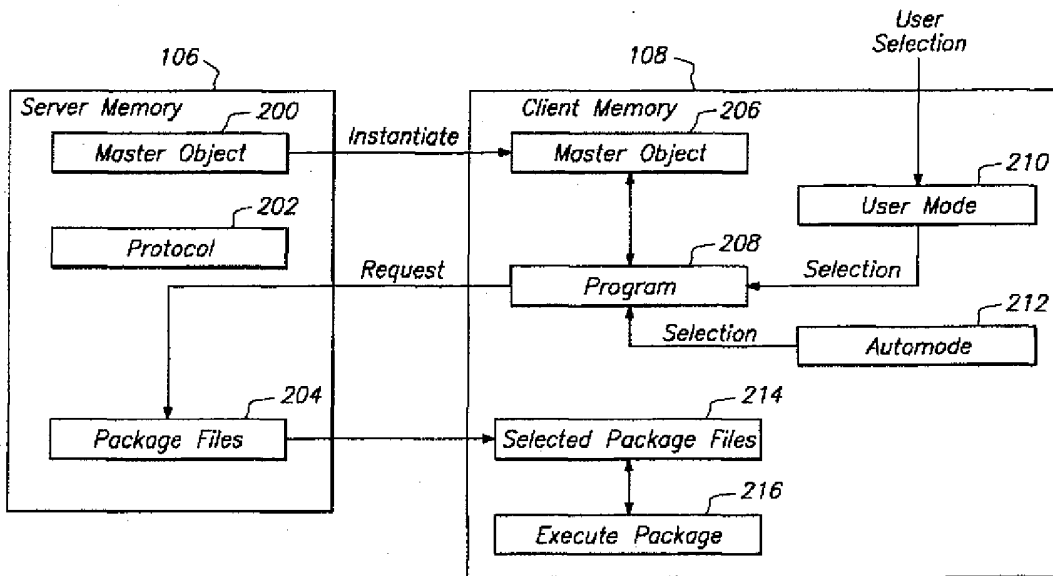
106

Server Memory

200

Master Object

Instantiate

202

Protocol

Request

204

Package Files

108

Client Memory

206

Master Object

208

Program

214

Selected Package Files

216

Execute Package

User Selection

210

User Mode

Selection

212

Automode

Selection